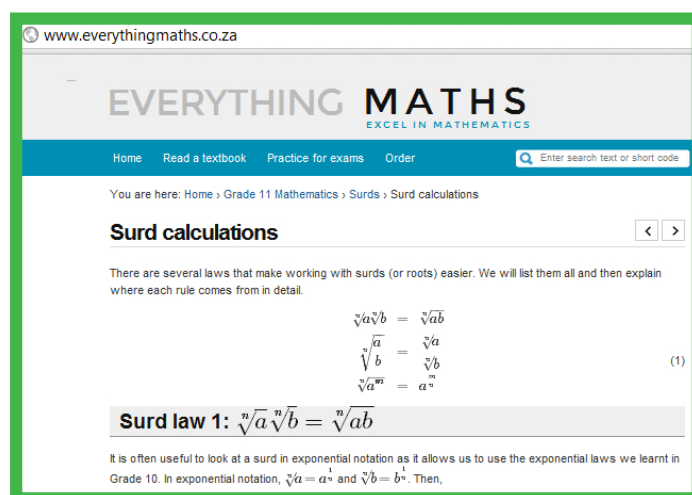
www.everythingmaths.co.za

EVERYTHING MATHS
EXCEL IN MATHEMATICS

Home Read a textbook Practice for exams Order

Enter search text or short code

You are here: Home › Grade 11 Mathematics › Surds › Surd calculations

Surd calculations

There are several laws that make working with surds (or roots) easier. We will list them all and then explain where each rule comes from in detail.

$\sqrt[n]{a}\sqrt[n]{b} = \sqrt[n]{ab}$
$\sqrt[n]{\frac{a}{b}} = \frac{\sqrt[n]{a}}{\sqrt[n]{b}}$
$\sqrt[n]{a^m} = a^{\frac{m}{n}}$
(1)

Surd law 1: $\sqrt[n]{a}\sqrt[n]{b} = \sqrt[n]{ab}$

It is often useful to look at a surd in exponential notation as it allows us to use the exponential laws we learnt in Grade 10. In exponential notation, $\sqrt[n]{a} = a^{\frac{1}{n}}$ and $\sqrt[n]{b} = b^{\frac{1}{n}}$. Then,